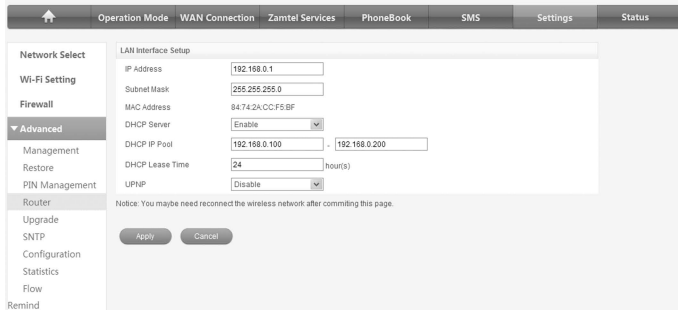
Operation Mode WAN Connection Zamtel Services PhoneBook SMS Settings Status

Network Select
Wi-Fi Setting
Firewall
▼ Advanced
Management
Restore
PIN Management
Router
Upgrade
SNTP
Configuration
Statistics
Flow
Remind

LAN Interface Setup

| | |
|---|---|
| IP Address | 192.168.0.1 |
| Subnet Mask | 255.255.255.0 |
| MAC Address | 84:74:2A:CC:F5:BF |
| DHCP Server | Enable |
| DHCP IP Pool | 192.168.0.100 - 192.168.0.200 |
| DHCP Lease Time | 24 hour(s) |
| UPNP | Disable |

Notice: You maybe need reconnect the wireless network after commiting this page.

Apply Cancel